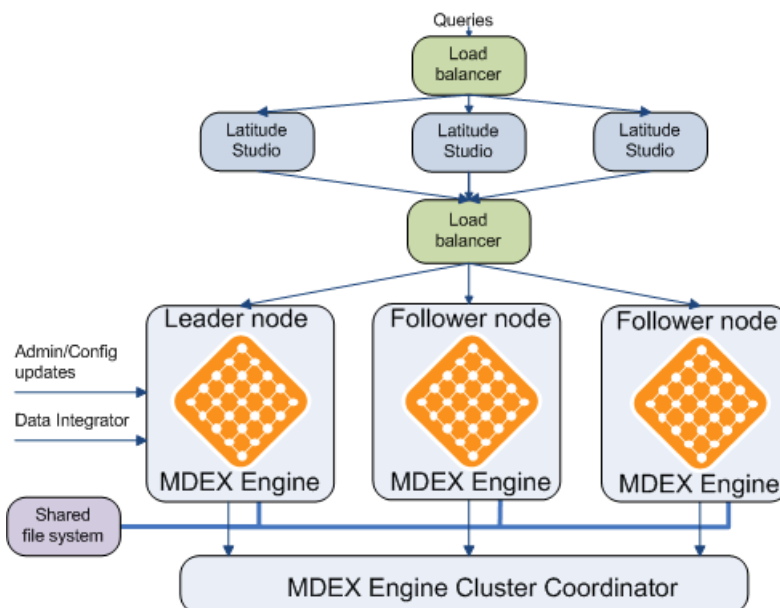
Queries

Load balancer

Latitude Studio

Latitude Studio

Latitude Studio

Load balancer

Leader node

Follower node

Follower node

Admin/Config updates

Data Integrator

MDEX Engine

MDEX Engine

MDEX Engine

Shared file system

MDEX Engine Cluster Coordinator